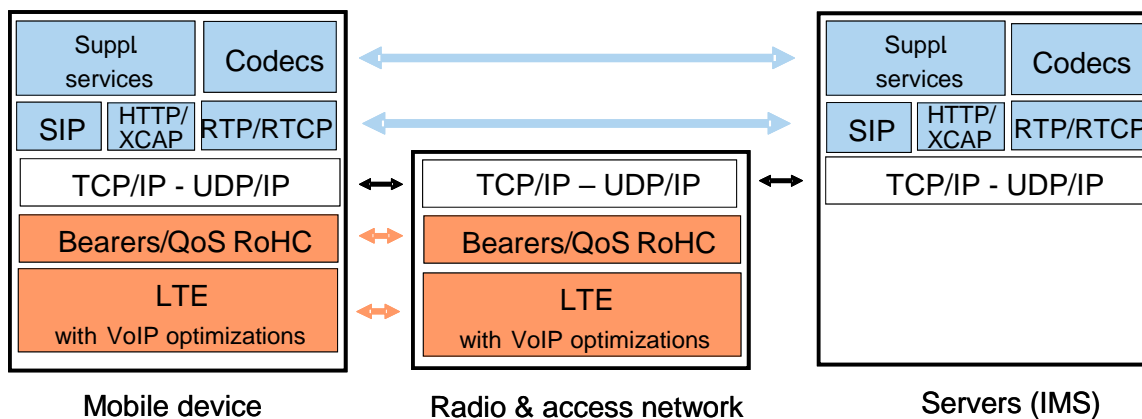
Suppl services

Codecs

SIP

HTTP/XCAP

RTP/RTCP

TCP/IP - UDP/IP

Bearers/QoS RoHC

LTE with VoIP optimizations

Mobile device

TCP/IP – UDP/IP

Bearers/QoS RoHC

LTE with VoIP optimizations

Radio & access network

Suppl services

Codecs

SIP

HTTP/XCAP

RTP/RTCP

TCP/IP - UDP/IP

Servers (IMS)